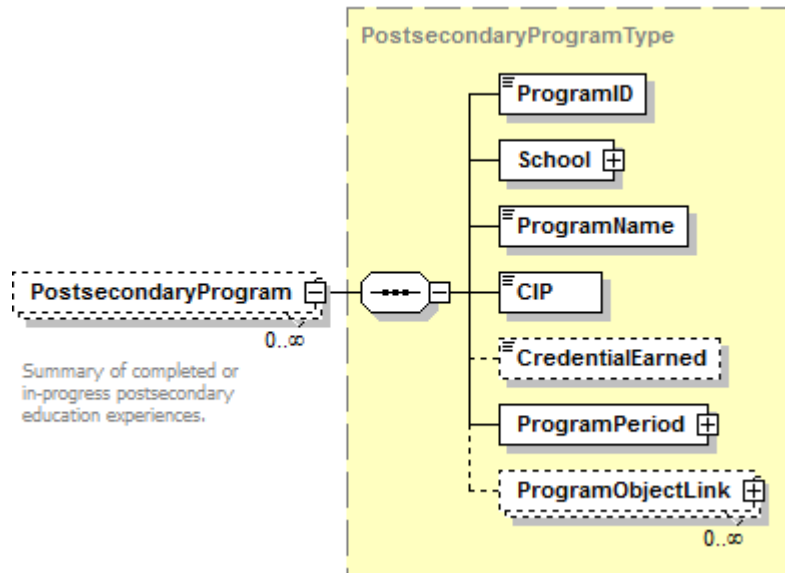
PostsecondaryProgramType

ProgramID

School

ProgramName

PostsecondaryProgram

0..∞

CIP

CredentialEarned

Summary of completed or in-progress postsecondary education experiences.

ProgramPeriod

ProgramObjectLink

0..∞